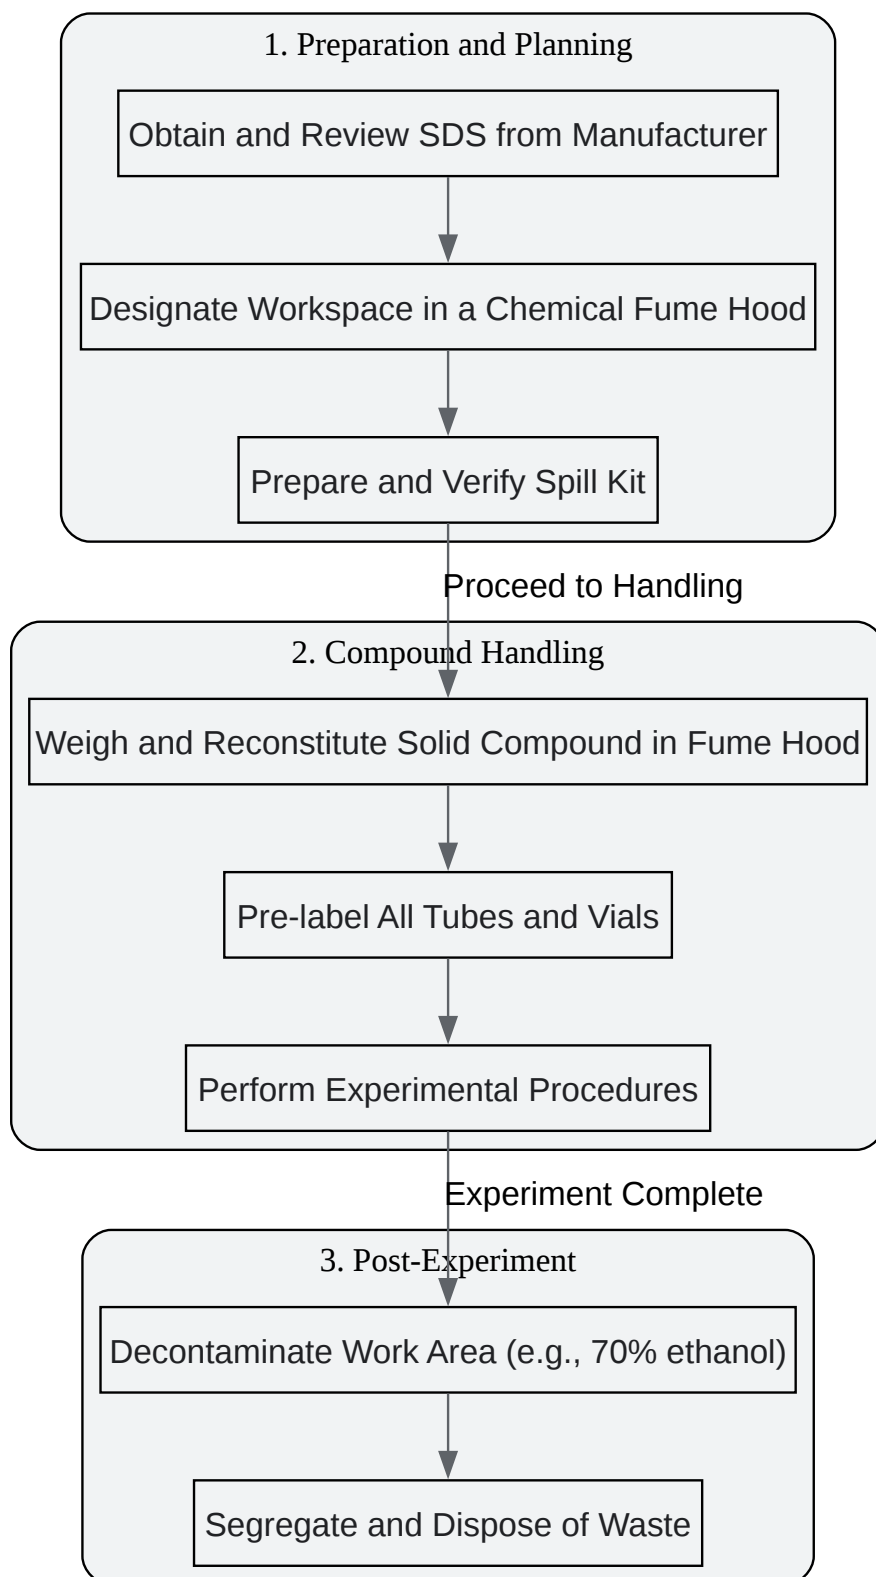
1. Preparation and Planning

Obtain and Review SDS from Manufacturer

Designate Workspace in a Chemical Fume Hood

Prepare and Verify Spill Kit

Proceed to Handling

2. Compound Handling

Weigh and Reconstitute Solid Compound in Fume Hood

Pre-label All Tubes and Vials

Perform Experimental Procedures

Experiment Complete

3. Post-Experiment

Decontaminate Work Area (e.g., 70% ethanol)

Segregate and Dispose of Waste